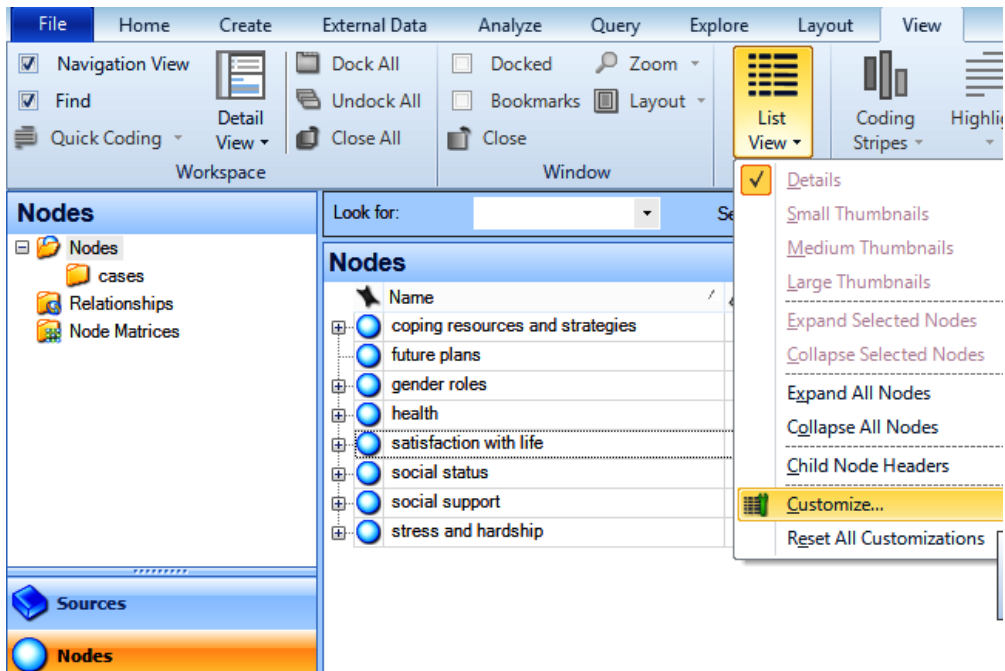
File Home Create External Data Analyze Query Explore Layout View

Navigation View
Find
Quick Coding
Detail View
Dock All
Undock All
Close All
Workspace

Docked
Bookmarks
Close
Zoom
Layout
Window

List View
Coding Stripes
Highli

Nodes
Nodes
cases
Relationships
Node Matrices

Sources
Nodes

Look for:
Se

Nodes
Name
coping resources and strategies
future plans
gender roles
health
satisfaction with life
social status
social support
stress and hardship

Details
Small Thumbnails
Medium Thumbnails
Large Thumbnails
Expand Selected Nodes
Collapse Selected Nodes
Expand All Nodes
Collapse All Nodes
Child Node Headers
Customize...
Reset All Customizations